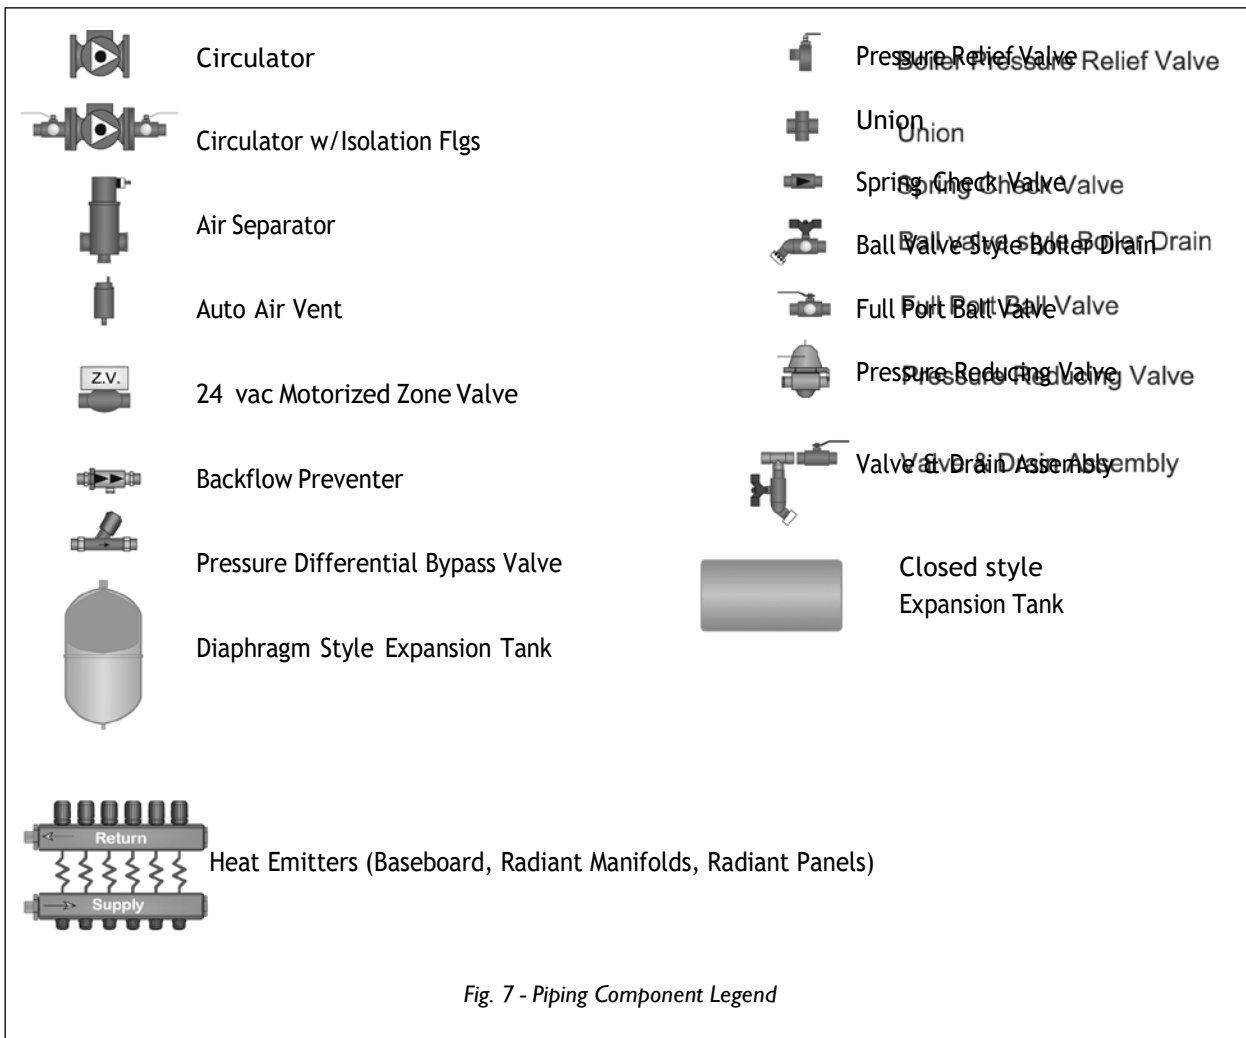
Circulator

Circulator w/Isolation Flgs

Air Separator

Auto Air Vent

Z.V.

24 vac Motorized Zone Valve

Backflow Preventer

Pressure Differential Bypass Valve

Diaphragm Style Expansion Tank

Pressure Relief Valve Boiler Pressure Relief Valve

Union Union

Spring Check Valve Spring Check Valve

Ball Valve Style Boiler Drain Ball valve style Boiler Drain

Full Port Ball Valve Full Port Ball Valve

Pressure Reducing Valve Pressure Reducing Valve

Valve & Drain Assembly Valve & Drain Assembly

Closed style Expansion Tank

Return

Supply

Heat Emitters (Baseboard, Radiant Manifolds, Radiant Panels)

*Fig. 7 - Piping Component Legend*